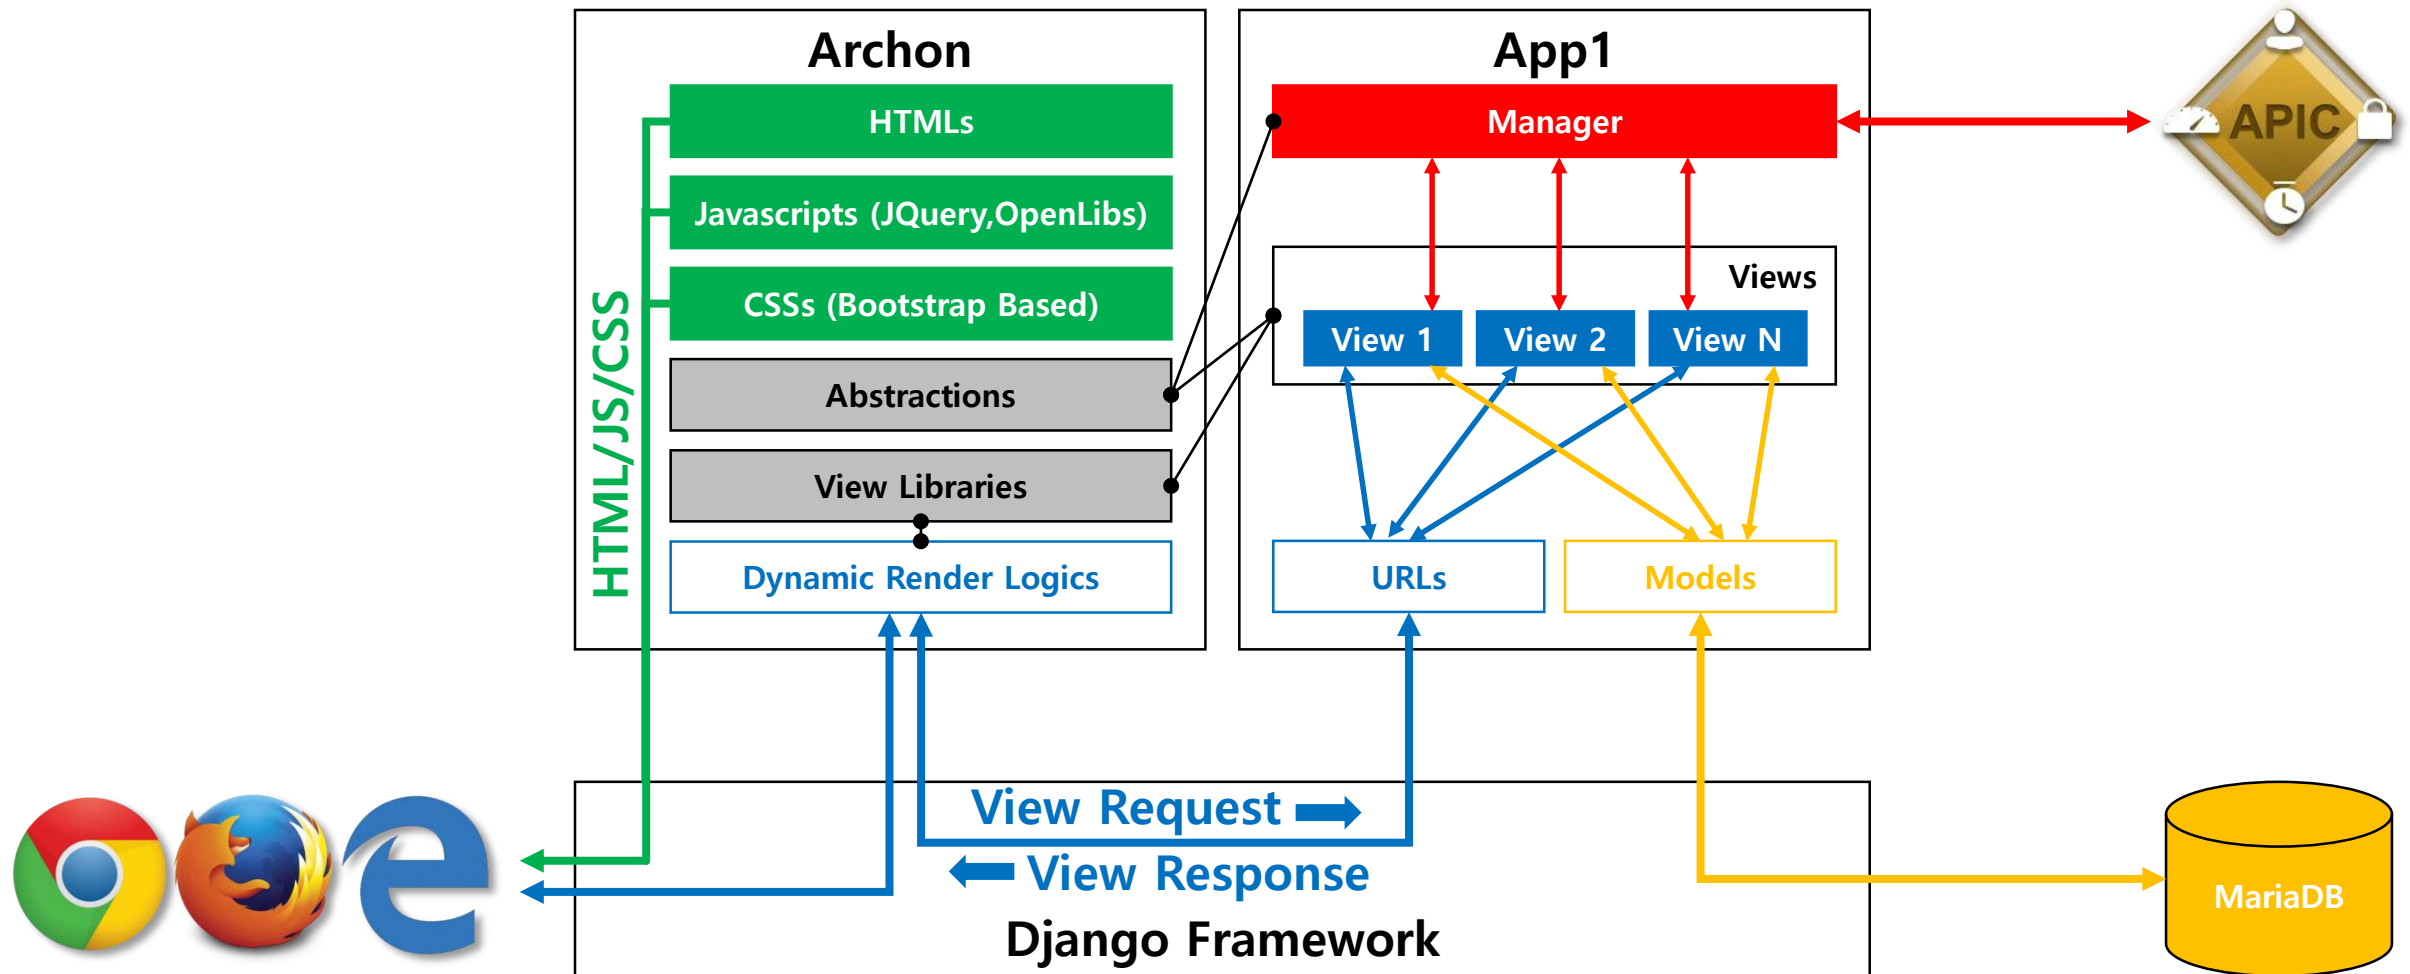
Archon

HTMLs

Javascripts (JQuery,OpenLibs)

CSSs (Bootstrap Based)

Abstractions

View Libraries

Dynamic Render Logics

HTML/JS/CSS

App1

Manager

Views

View 1

View 2

View N

URLs

Models

APIC

View Request

View Response

Django Framework

MariaDB